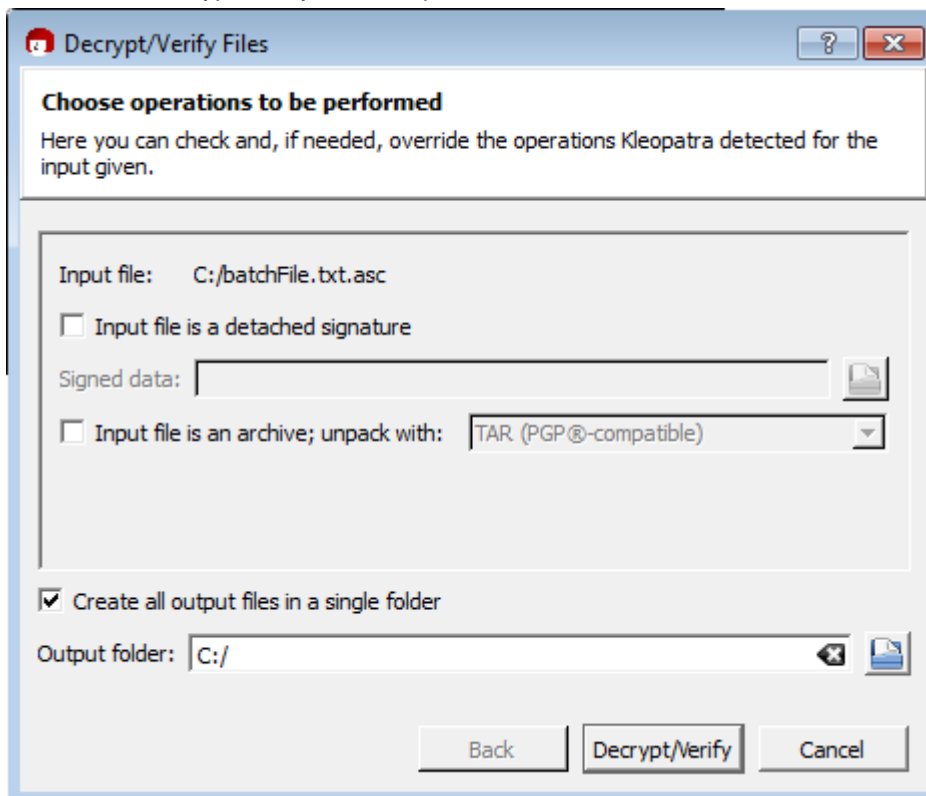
Decrypt/Verify Files

?

Choose operations to be performed

Here you can check and, if needed, override the operations Kleopatra detected for the input given.

Input file: C:/batchFile.txt.asc

Input file is a detached signature

Signed data:

Input file is an archive; unpack with: TAR (PGP®-compatible)

Create all output files in a single folder

Output folder: C:/

Back

Decrypt/Verify

Cancel